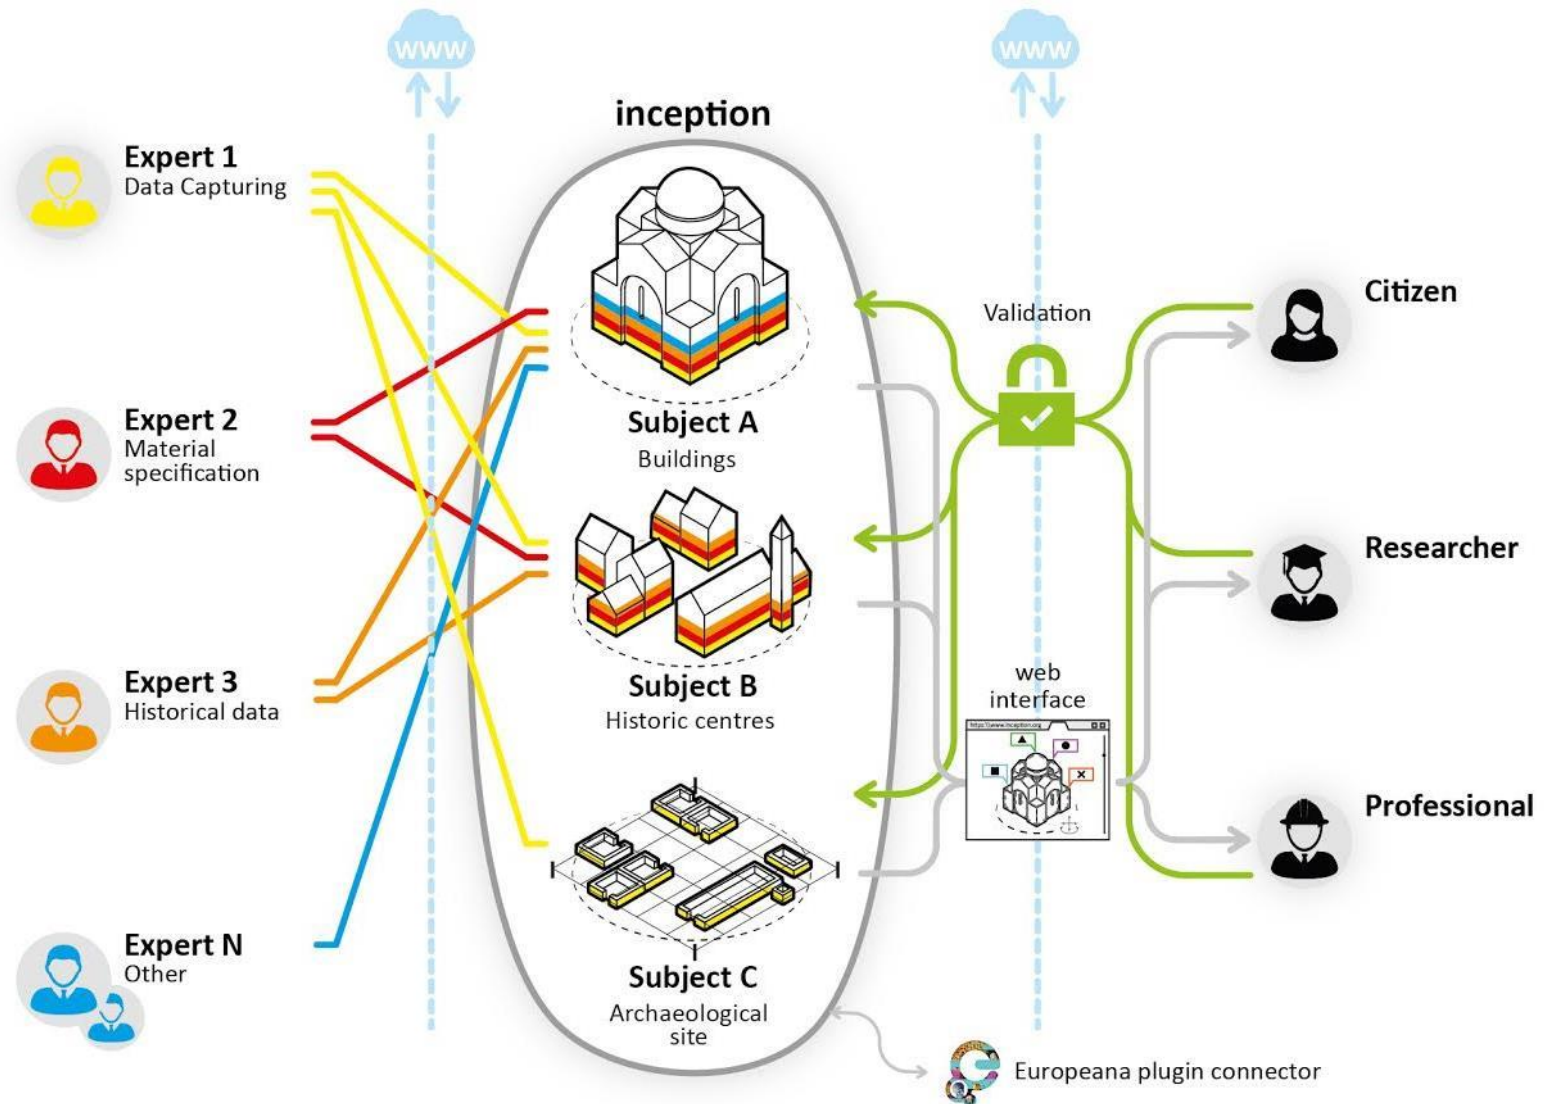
www

www

inception

Expert 1
Data Capturing

Expert 2
Material specification

Expert 3
Historical data

Expert N
Other

Subject A
Buildings

Subject B
Historic centres

Subject C
Archaeological site

Validation

web interface

Citizen

Researcher

Professional

Europeana plugin connector